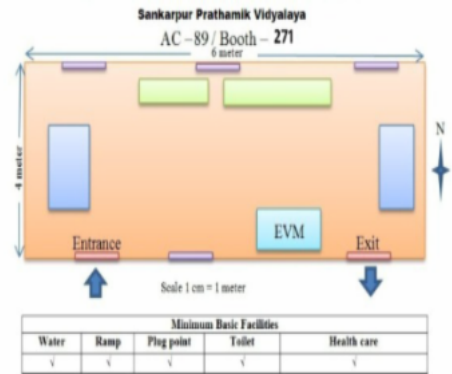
Sankarpur Prathamik Vidyalaya

AC –89 / Booth – 271

6 meter

4 meter

N

EVM

Entrance

Exit

Scale 1 cm = 1 meter

| Minimum Basic Facilities | | | | |
|---|---|---|---|---|
| Water | Ramp | Plug point | Toilet | Health care |
| √ | √ | √ | √ | √ |